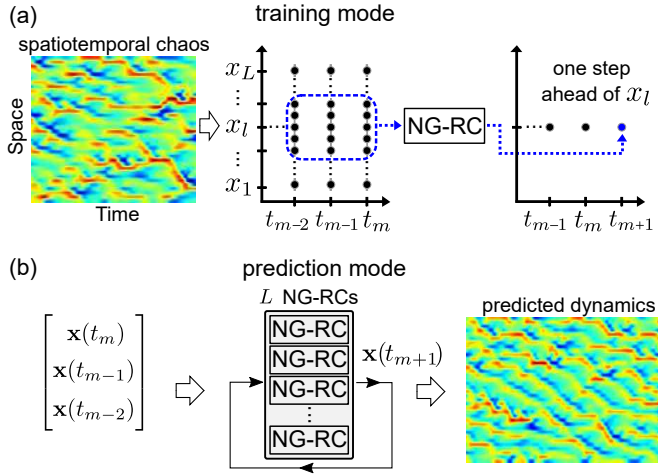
(a)

spatiotemporal chaos

Space

Time

training mode

$x_L$

$\vdots$

$x_l$

$\vdots$

$x_1$

$t_{m-2}$ $t_{m-1}$ $t_m$

NG-RC

one step ahead of $x_l$

$t_{m-1}$ $t_m$ $t_{m+1}$

(b)

prediction mode

$\begin{bmatrix} \mathbf{x}(t_m) \\ \mathbf{x}(t_{m-1}) \\ \mathbf{x}(t_{m-2}) \end{bmatrix}$

$L$ NG-RCs

NG-RC

NG-RC

NG-RC

$\vdots$

NG-RC

$\mathbf{x}(t_{m+1})$

predicted dynamics